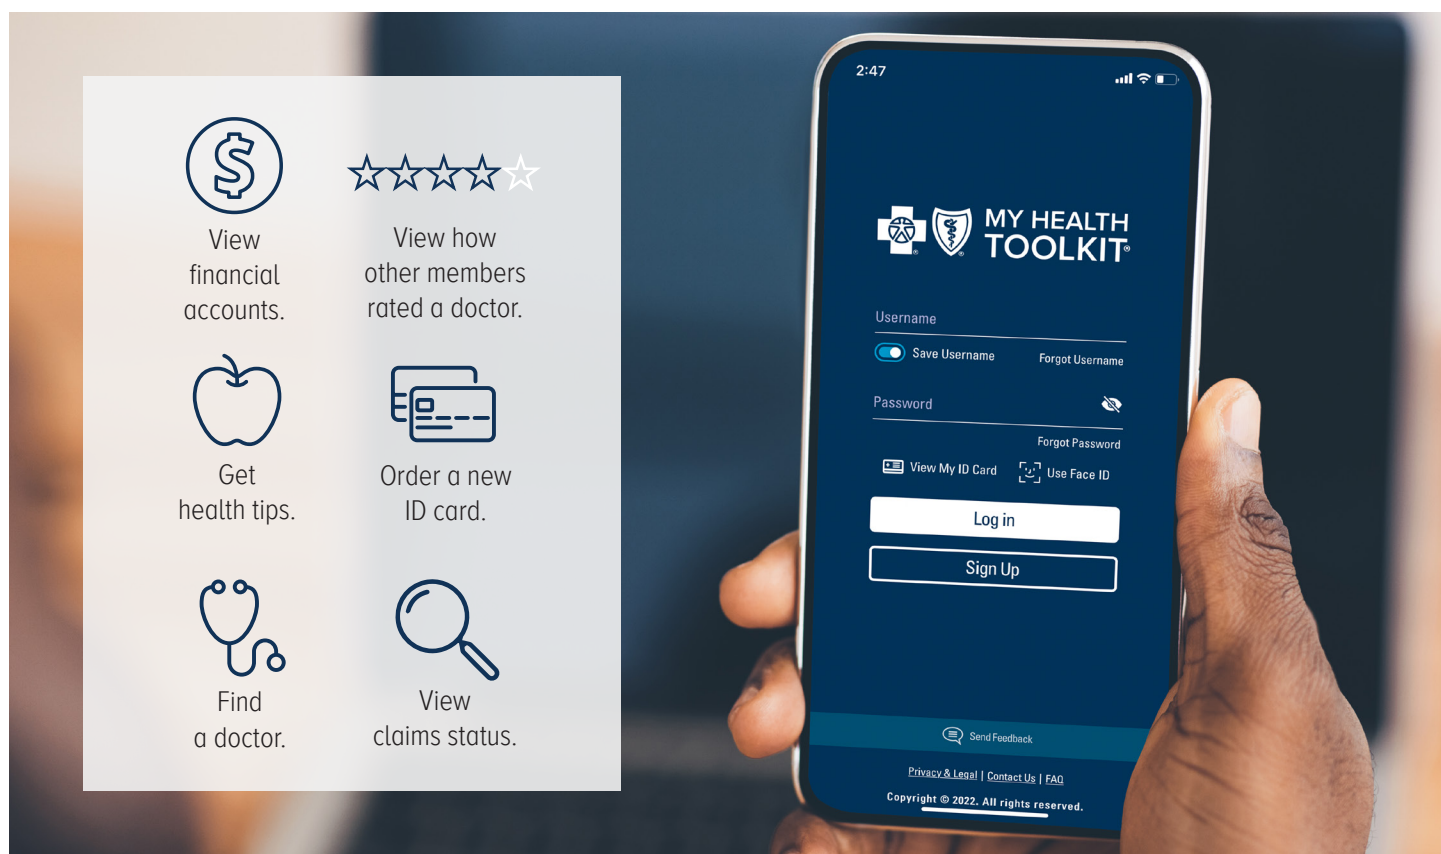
View financial accounts.

View how other members rated a doctor.

Get health tips.

Order a new ID card.

Find a doctor.

View claims status.

2:47

MY HEALTH TOOLKIT®

Username

Save Username

Forgot Username

Password

Forgot Password

View My ID Card

Use Face ID

Log in

Sign Up

Send Feedback

Privacy & Legal | Contact Us | FAQ

Copyright © 2022. All rights reserved.